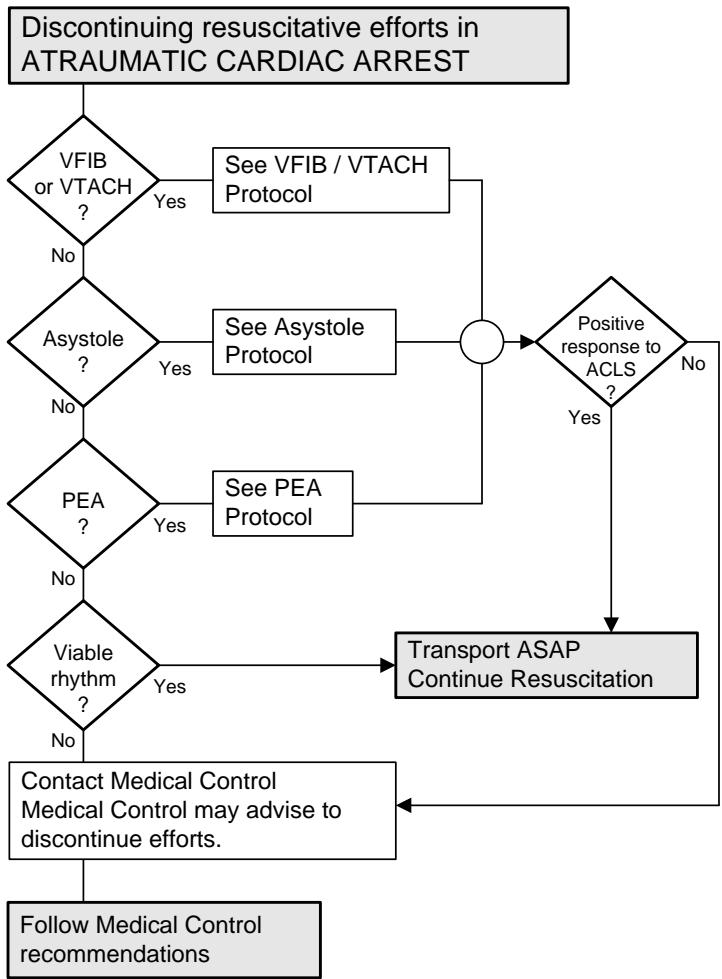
Discontinuing resuscitative efforts in ATRAUMATIC CARDIAC ARREST

VFIB or VTACH ?

Yes

See VFIB / VTACH Protocol

No

Asystole ?

Yes

See Asystole Protocol

No

PEA ?

Yes

See PEA Protocol

No

Viable rhythm ?

Yes

No

Positive response to ACLS ?

No

Yes

Transport ASAP
Continue Resuscitation

Contact Medical Control
Medical Control may advise to discontinue efforts.

Follow Medical Control recommendations